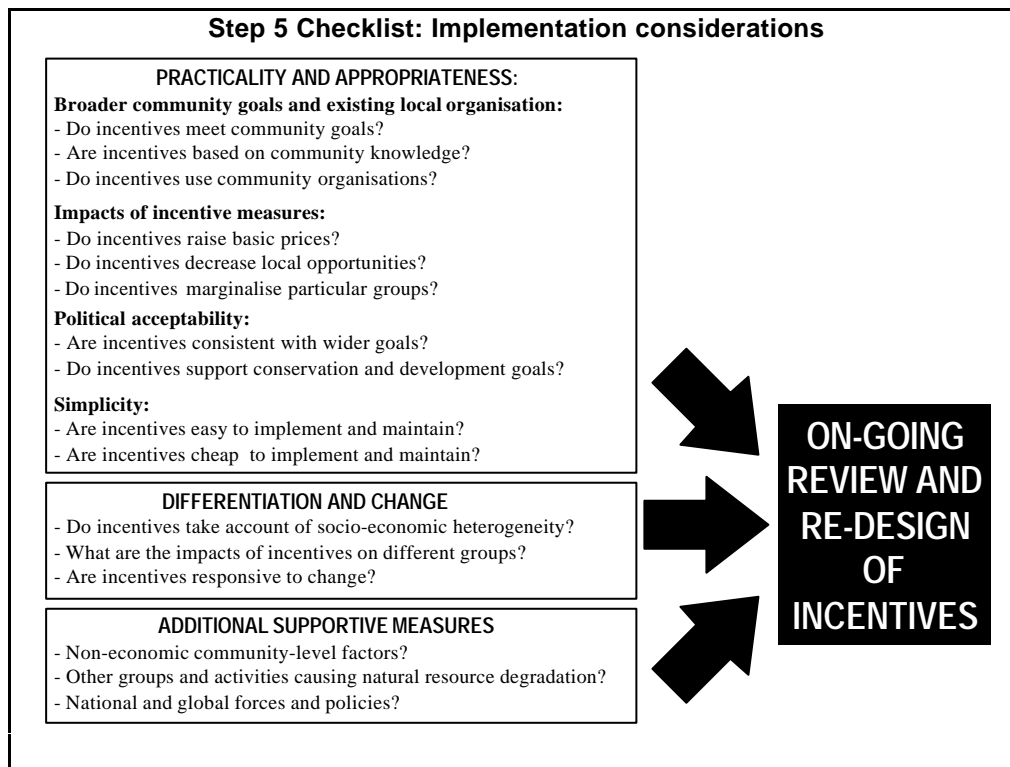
Step 5 Checklist: Implementation considerations

PRACTICALITY AND APPROPRIATENESS:

Broader community goals and existing local organisation:
- Do incentives meet community goals?
- Are incentives based on community knowledge?
- Do incentives use community organisations?

Impacts of incentive measures:
- Do incentives raise basic prices?
- Do incentives decrease local opportunities?
- Do incentives marginalise particular groups?

Political acceptability:
- Are incentives consistent with wider goals?
- Do incentives support conservation and development goals?

Simplicity:
- Are incentives easy to implement and maintain?
- Are incentives cheap to implement and maintain?

DIFFERENTIATION AND CHANGE
- Do incentives take account of socio-economic heterogeneity?
- What are the impacts of incentives on different groups?
- Are incentives responsive to change?

ADDITIONAL SUPPORTIVE MEASURES
- Non-economic community-level factors?
- Other groups and activities causing natural resource degradation?
- National and global forces and policies?

ON-GOING REVIEW AND RE-DESIGN OF INCENTIVES